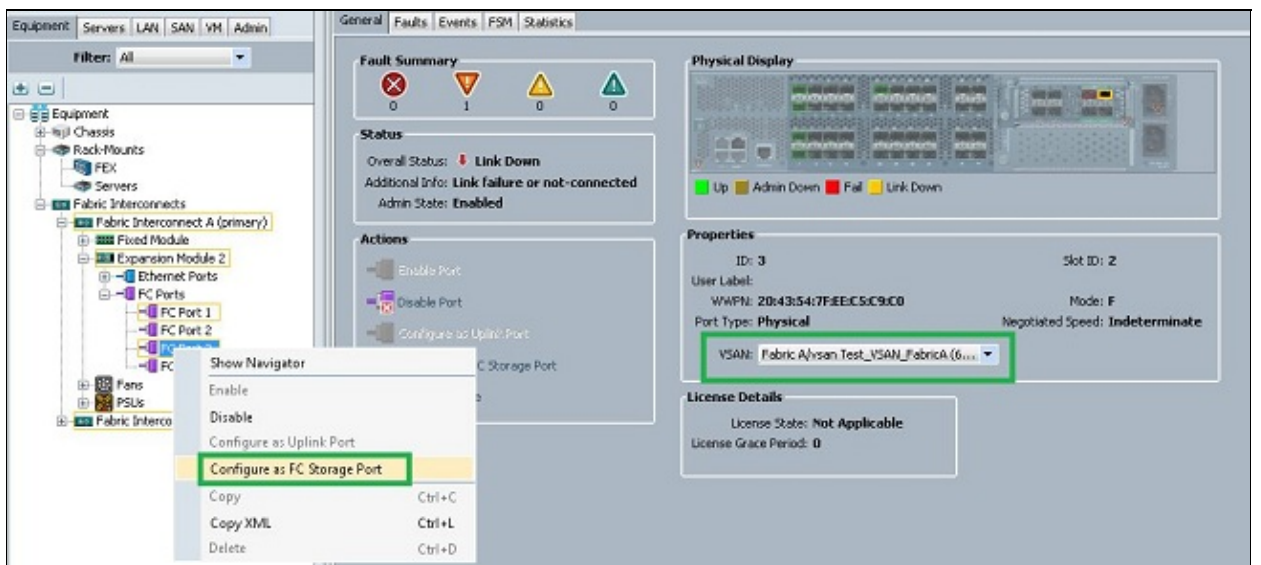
Equipment | Servers | LAN | SAN | VM | Admin

Filter: All

Equipment
Chassis
Rack-Mounts
FEX
Servers
Fabric Interconnects
Fabric Interconnect A (primary)
Fixed Module
Expansion Module 2
Ethernet Ports
FC Ports
FC Port 1
FC Port 2
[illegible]
FC
Fans
PSUs
Fabric Interco

Show Navigator
Enable
Disable
Configure as Uplink Port
Configure as FC Storage Port
Copy Ctrl+C
Copy XML Ctrl+L
Delete Ctrl+D

General | Faults | Events | FSM | Statistics

Fault Summary
0 1 0 0

Status
Overall Status: Link Down
Additional Info: Link failure or not-connected
Admin State: Enabled

Actions
Enable Port
Disable Port
Configure as Uplink Port
C Storage Port

Physical Display
Up Admin Down Fail Link Down

Properties
ID: 3
Slot ID: 2
User Label:
WWPN: 20:43:54:7F:EE:C5:C9:C0
Mode: F
Port Type: Physical
Negotiated Speed: Indeterminate
VSAN: Fabric A/vsan Test_VSAN_FabricA (6...

License Details
License State: Not Applicable
License Grace Period: 0